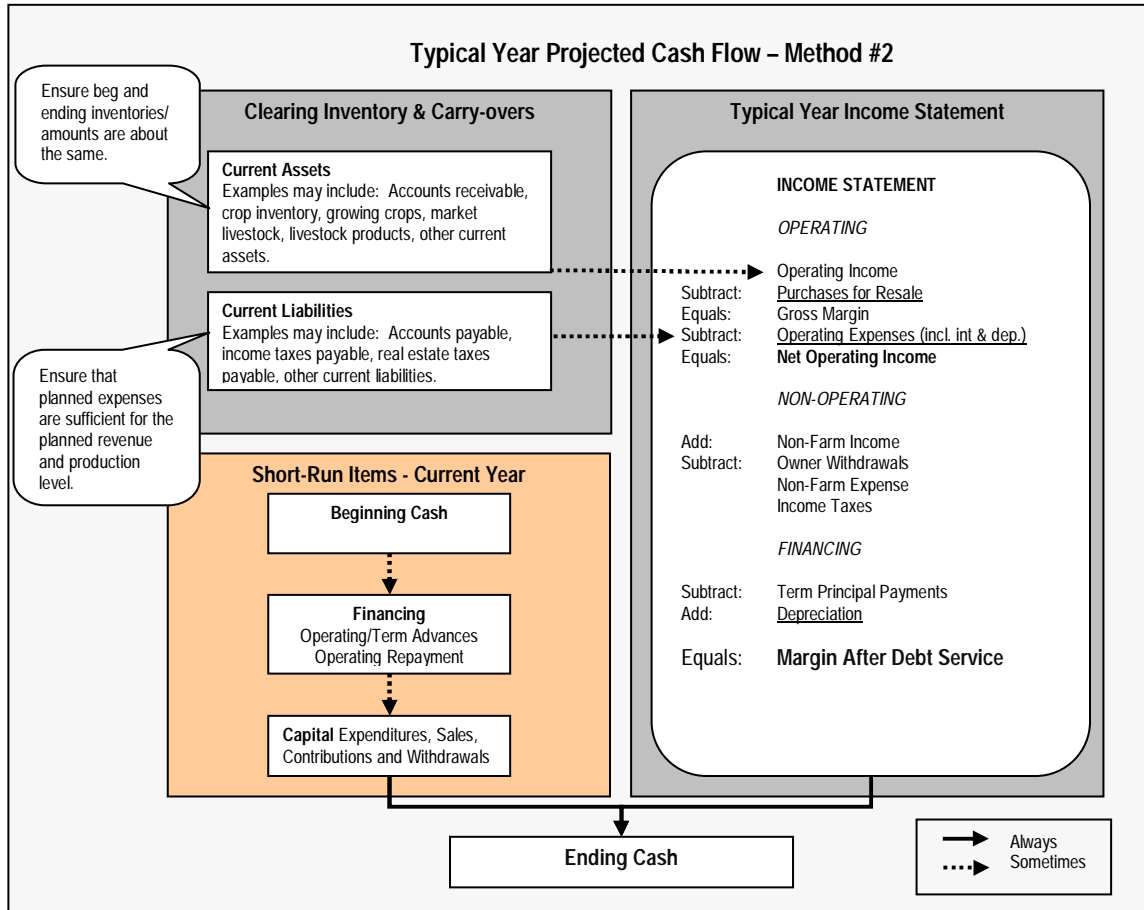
Typical Year Projected Cash Flow – Method #2

Ensure beg and ending inventories/ amounts are about the same.

Clearing Inventory & Carry-overs

Current Assets
Examples may include: Accounts receivable, crop inventory, growing crops, market livestock, livestock products, other current assets.

Current Liabilities
Examples may include: Accounts payable, income taxes payable, real estate taxes payable, other current liabilities.

Ensure that planned expenses are sufficient for the planned revenue and production level.

Short-Run Items - Current Year

Beginning Cash

Financing
Operating/Term Advances
Operating Repayment

Capital Expenditures, Sales, Contributions and Withdrawals

Typical Year Income Statement

INCOME STATEMENT

OPERATING

Operating Income
Subtract: Purchases for Resale
Equals: Gross Margin
Subtract: Operating Expenses (incl. int & dep.)
Equals: Net Operating Income

NON-OPERATING

Add: Non-Farm Income
Subtract: Owner Withdrawals
Non-Farm Expense
Income Taxes

FINANCING

Subtract: Term Principal Payments
Add: Depreciation

Equals: Margin After Debt Service

Ending Cash

Always
Sometimes